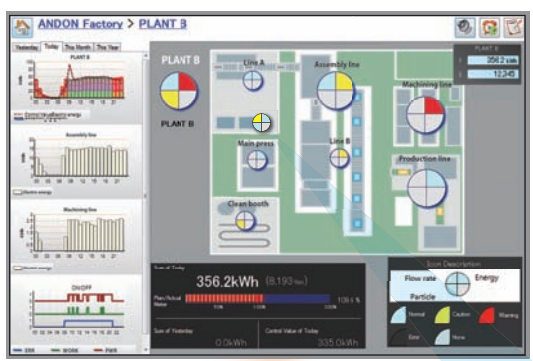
ANDON Factory > PLANT B

Yesterday | Today | This Month | This Year

PLANT B

Assembly line

Electric energy

Machining line

ON/OFF

PLANT B

PLANT B

Line A

Assembly line

Machining line

Main press

Line B

Production line

Clean booth

PLANT B

256.2 kWh

12,345

Sum of Today

356.2kWh (8,193 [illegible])

Plan/Actual Value

108 %

Sum of Yesterday

0.0kWh

Control Value of Today

335.0kWh

Icon Description

Flow rate

Energy

Particle

Normal

Caution

Warning

Error

None